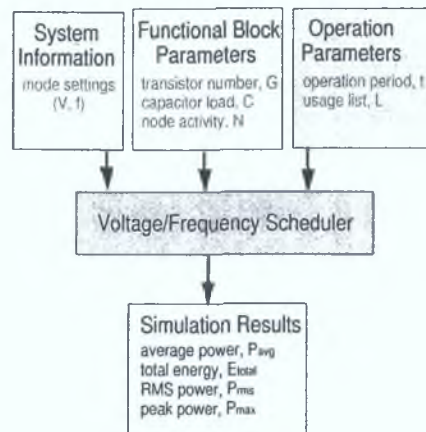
System Information
mode settings (V, f)

Functional Block Parameters
transistor number, G
capacitor load, C
node activity, N

Operation Parameters
operation period, t
usage list, L

Voltage/Frequency Scheduler

Simulation Results
average power, $P_{avg}$
total energy, $E_{total}$
RMS power, $P_{rms}$
peak power, $P_{max}$